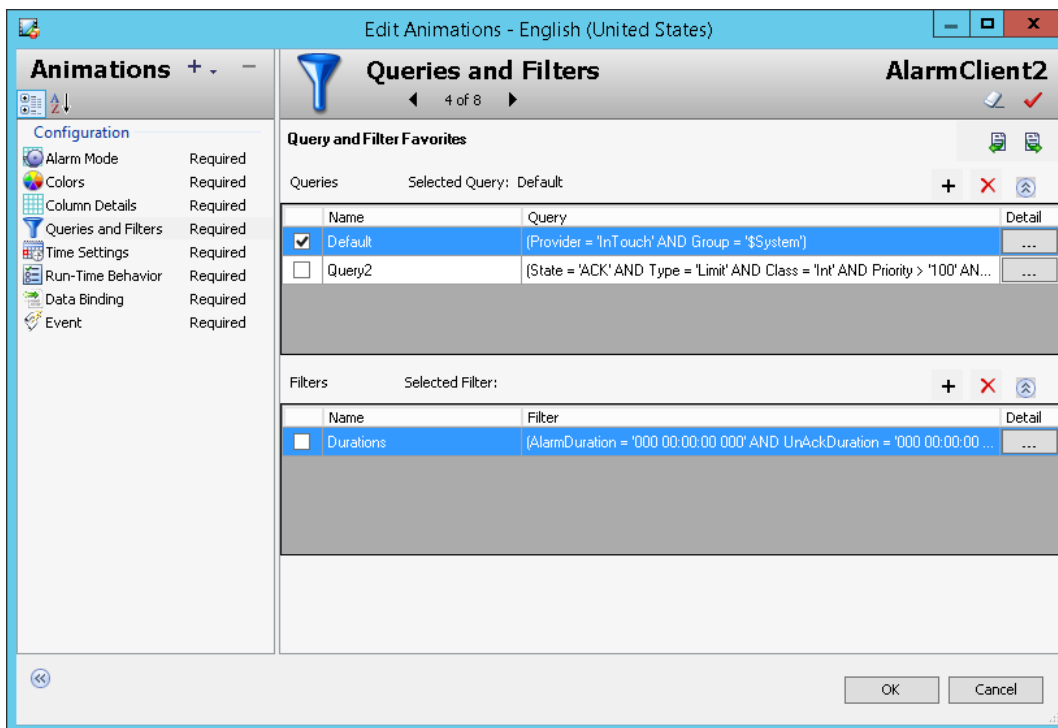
Edit Animations - English (United States)

Animations

Configuration

| | |
|---|---|
| Alarm Mode | Required |
| Colors | Required |
| Column Details | Required |
| Queries and Filters | Required |
| Time Settings | Required |
| Run-Time Behavior | Required |
| Data Binding | Required |
| Event | Required |

Queries and Filters

4 of 8

AlarmClient2

Query and Filter Favorites

Queries Selected Query: Default

| | Name | Query | Detail |
|---|---|---|---|
| ☑ | Default | (Provider = 'InTouch' AND Group = '$System') | ... |
| ☐ | Query2 | (State = 'ACK' AND Type = 'Limit' AND Class = 'Int' AND Priority > '100' AN... | ... |

Filters Selected Filter:

| | Name | Filter | Detail |
|---|---|---|---|
| ☐ | Durations | (AlarmDuration = '000 00:00:00 000' AND UnAckDuration = '000 00:00:00 ... | ... |

OK Cancel